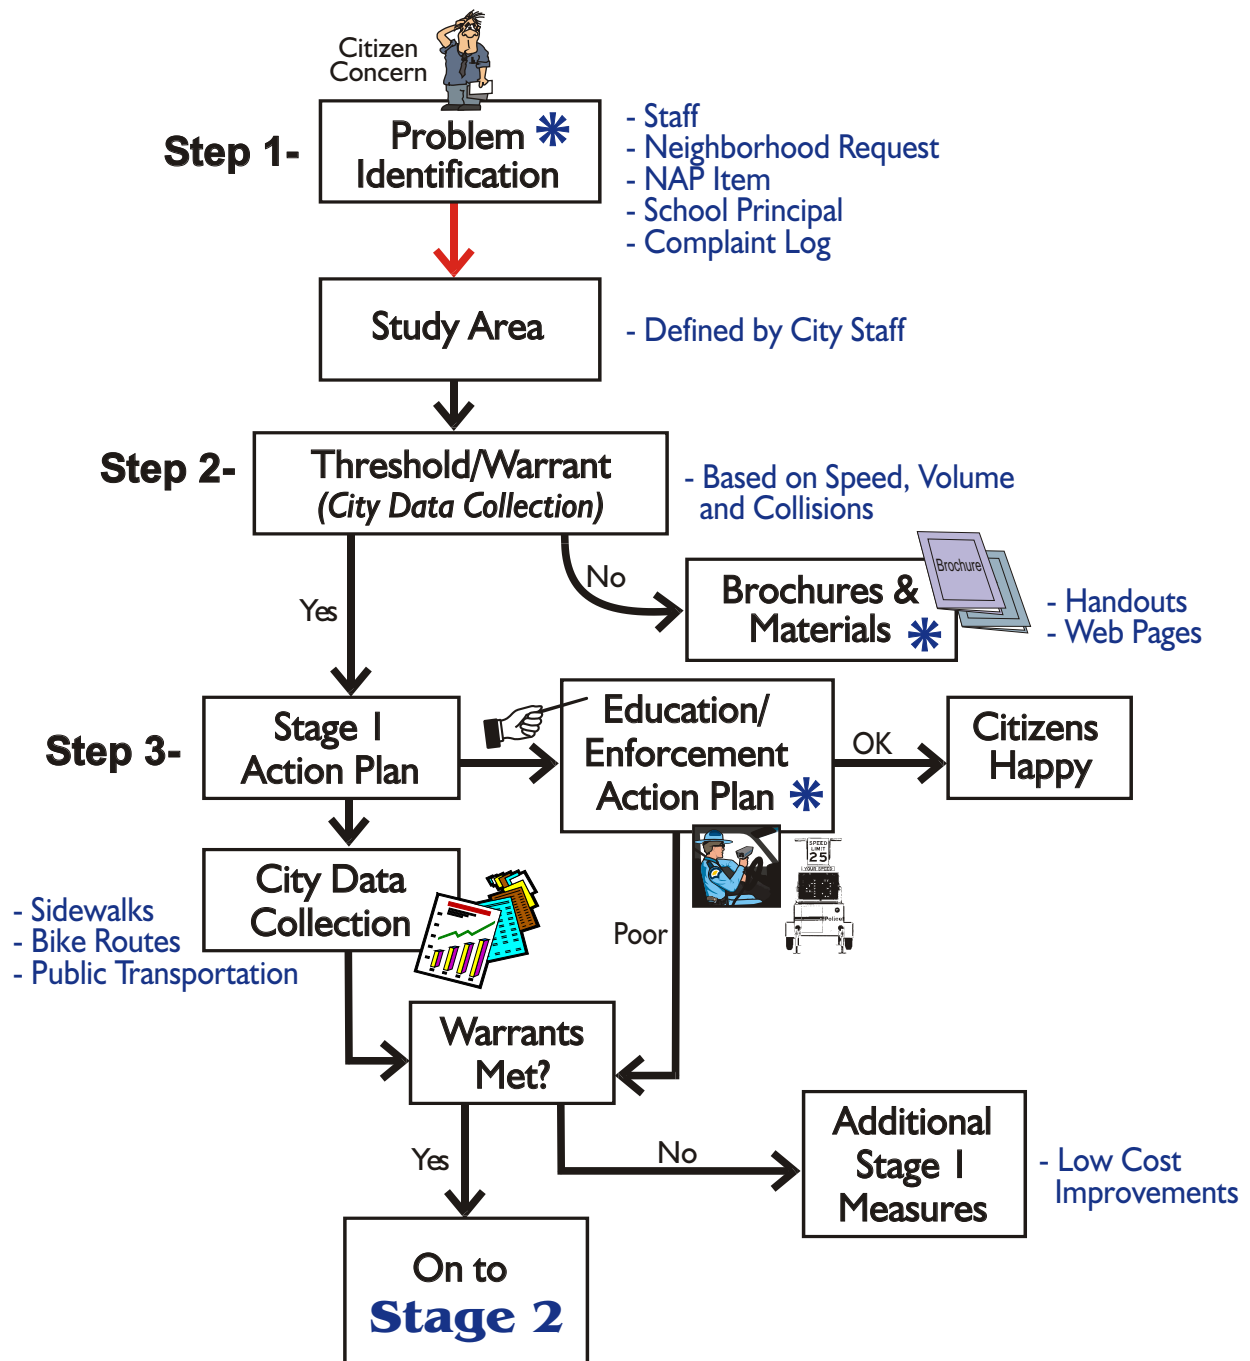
Citizen Concern

Step 1-

Problem ✱ Identification

- Staff
- Neighborhood Request
- NAP Item
- School Principal
- Complaint Log

Study Area

- Defined by City Staff

Step 2-

Threshold/Warrant
(City Data Collection)

- Based on Speed, Volume and Collisions

No

Brochure

Brochures & Materials ✱

- Handouts
- Web Pages

Yes

Step 3-

Stage I Action Plan

Education/ Enforcement Action Plan ✱

OK

Citizens Happy

City Data Collection

- Sidewalks
- Bike Routes
- Public Transportation

SPEED LIMIT 25 YOUR SPEED

Police

Poor

Warrants Met?

Yes

No

Additional Stage I Measures

- Low Cost Improvements

On to
Stage 2